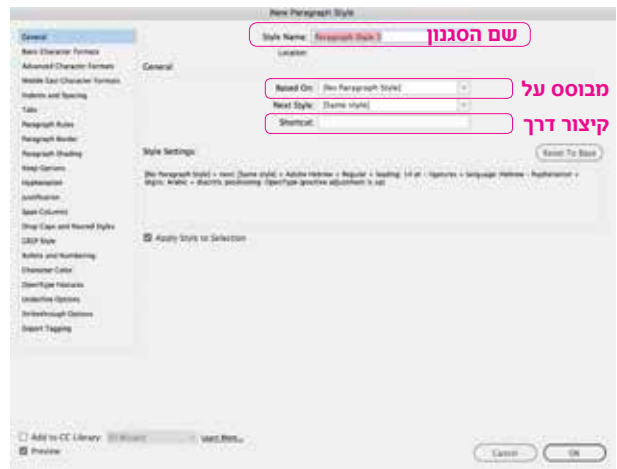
New Paragraph Style

General
Basic Character Formats
Advanced Character Formats
Middle East Character Formats
Indents and Spacing
Tabs
Paragraph Rules
Paragraph Border
Paragraph Shading
Keep Options
Hyphenation
Justification
Span Columns
Drop Caps and Nested Styles
GREP Style
Bullets and Numbering
Character Color
OpenType Features
Underline Options
Strikethrough Options
Export Tagging

Style Name: Paragraph Style 1
שם הסגנון
Location:
General
Based On: [No Paragraph Style]
מבוסס על
Next Style: [Same style]
Shortcut:
קיצור דרך
Style Settings:
Reset To Base
[No Paragraph Style] + next: [Same style] + Adobe Hebrew + Regular + leading: 14 pt + ligatures + language: Hebrew + hyphenation + digits: Arabic + diacritic positioning: OpenType positive adjustment is opt
Apply Style to Selection

Add to CC Library: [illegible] Learn More...
Preview
Cancel
OK